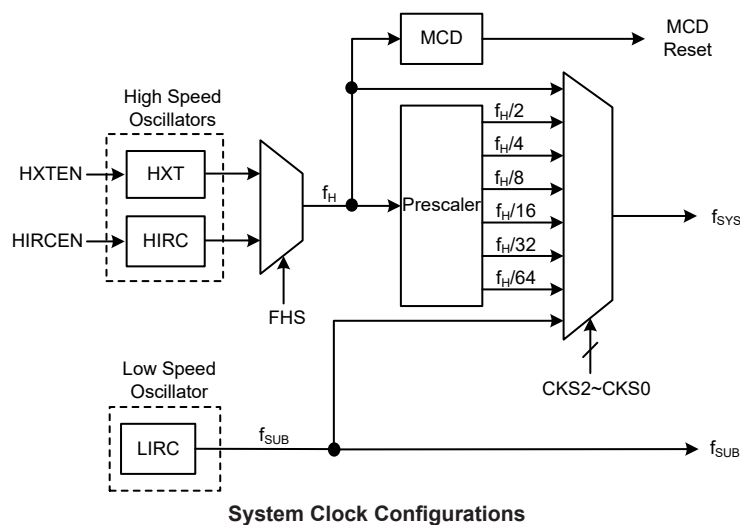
MCD

MCD Reset

High Speed Oscillators

HXTEN

HXT

HIRCEN

HIRC

FHS

$f_H$

Prescaler

$f_H/2$

$f_H/4$

$f_H/8$

$f_H/16$

$f_H/32$

$f_H/64$

$f_{SYS}$

CKS2~CKS0

Low Speed Oscillator

LIRC

$f_{SUB}$

$f_{SUB}$

System Clock Configurations